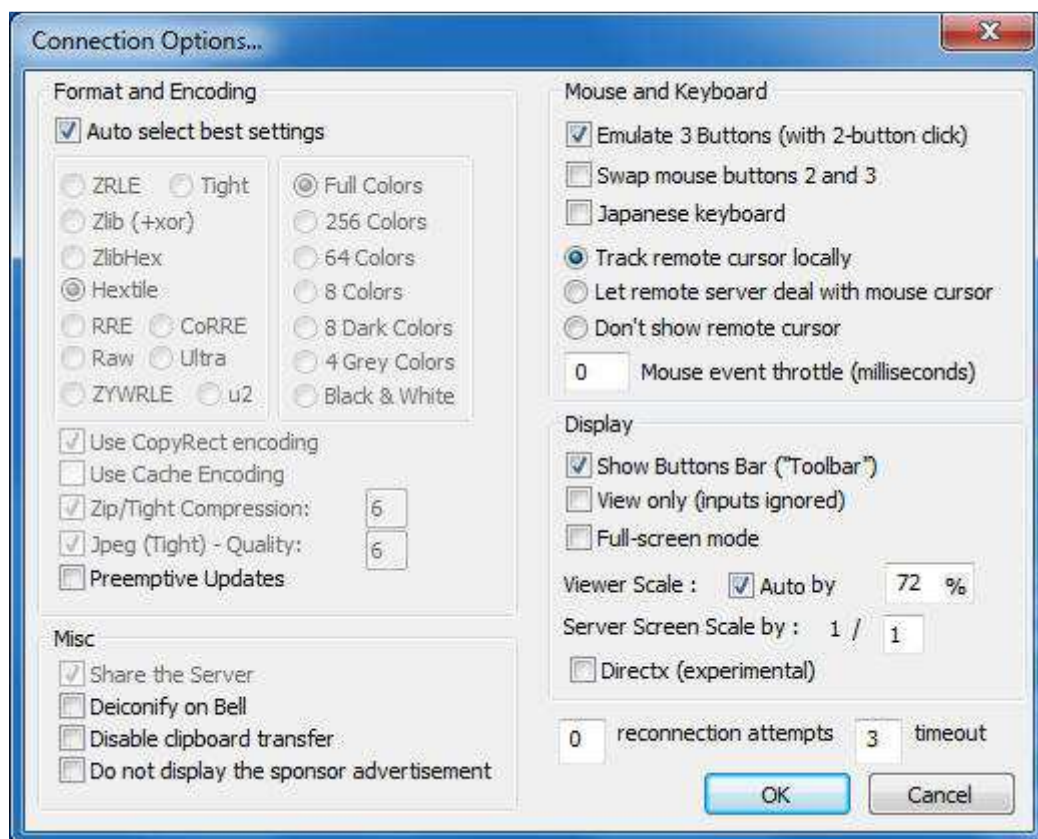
Connection Options...

Format and Encoding

Auto select best settings

ZRLE Tight
Zlib (+xor)
ZlibHex
Hextile
RRE CoRRE
Raw Ultra
ZYWRLE u2

Full Colors
256 Colors
64 Colors
8 Colors
8 Dark Colors
4 Grey Colors
Black & White

Use CopyRect encoding
Use Cache Encoding
Zip/Tight Compression: 6
Jpeg (Tight) - Quality: 6
Preemptive Updates

Misc
Share the Server
Deiconify on Bell
Disable clipboard transfer
Do not display the sponsor advertisement

Mouse and Keyboard
Emulate 3 Buttons (with 2-button click)
Swap mouse buttons 2 and 3
Japanese keyboard

Track remote cursor locally
Let remote server deal with mouse cursor
Don't show remote cursor
0 Mouse event throttle (milliseconds)

Display
Show Buttons Bar ("Toolbar")
View only (inputs ignored)
Full-screen mode
Viewer Scale : Auto by 72 %
Server Screen Scale by : 1 / 1
Directx (experimental)

0 reconnection attempts 3 timeout

OK Cancel